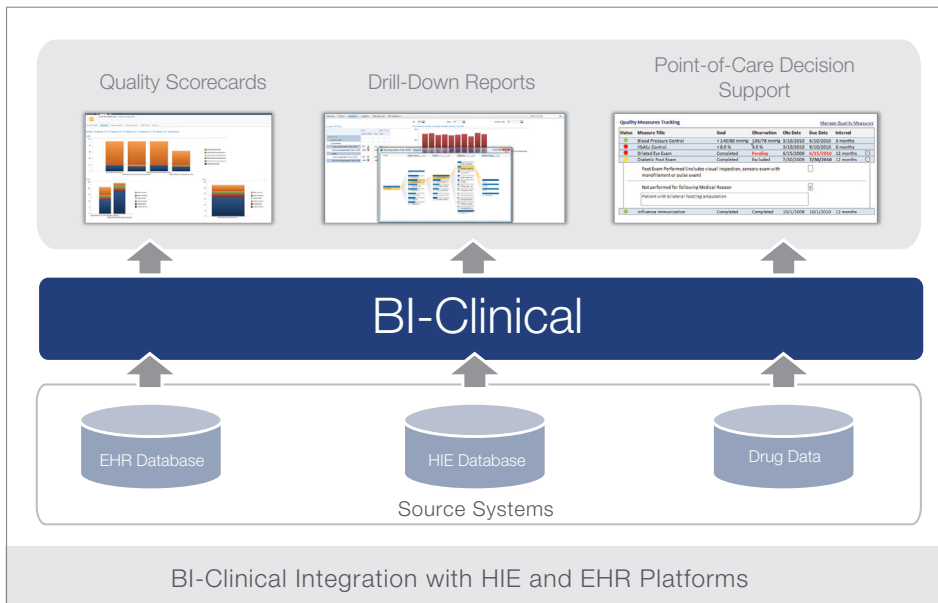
Quality Scorecards

Drill-Down Reports

Point-of-Care Decision Support

Quality Measures Tracking

Manage Quality Measures

| Status | Measure Title | Goal | Observation | Obs Date | Due Date | Interval |
|---|---|---|---|---|---|---|
| | Blood Pressure Control | < 140/90 mmHg | 186/78 mmHg | 9/10/2010 | 3/10/2010 | 3 months |
| | HbA1c Control | < 8.0 % | 9.5 % | 9/10/2010 | 3/10/2010 | 6 months |
| | Dilated Eye Exam | Completed | Pending | 6/15/2009 | 6/15/2010 | 12 months |
| | Diabetic Foot Exam | Completed | Excluded | 7/30/2009 | 7/30/2010 | 12 months |

Foot Exam Performed (includes visual inspection, sensory exam with monofilament or pulse exam)

Not performed for following Medical Reason

Patient with bilateral foot/leg amputation

| | Influenza Immunization | Completed | Completed | 10/1/2009 | 10/1/2010 | 12 months |
|---|---|---|---|---|---|---|

BI-Clinical

EHR Database

HIE Database

Drug Data

Source Systems

BI-Clinical Integration with HIE and EHR Platforms